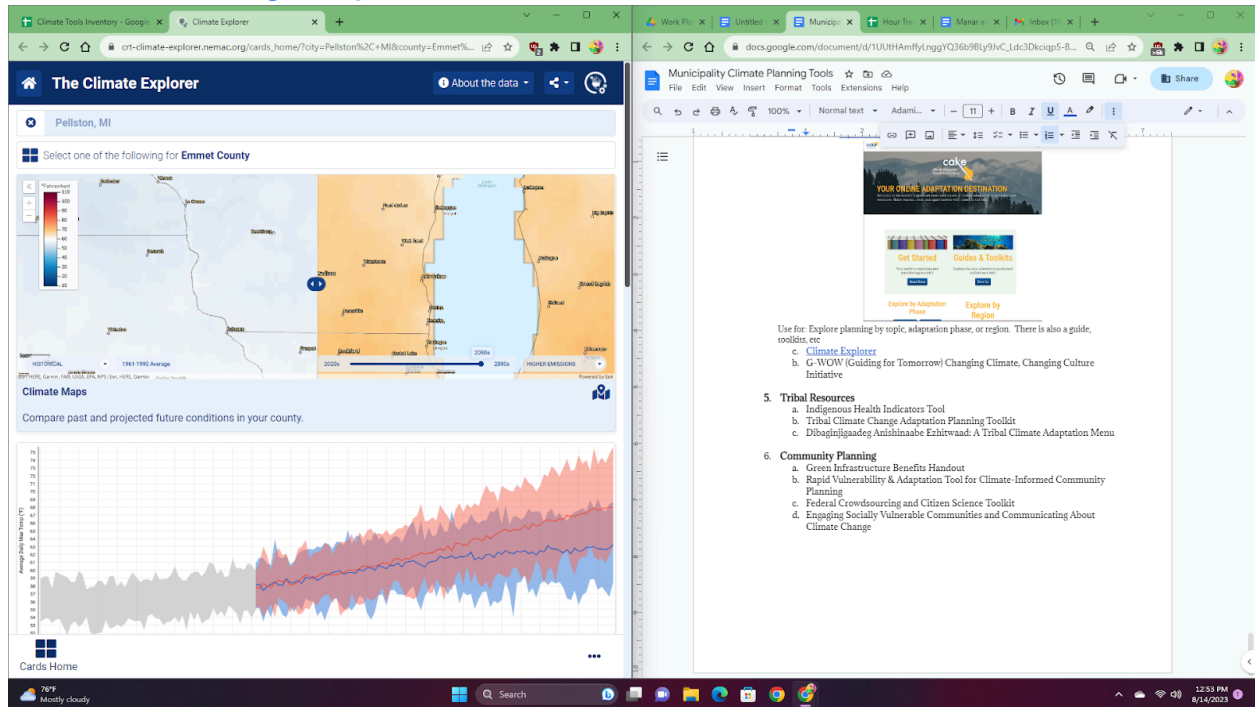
Climate Tools Inventory - Google
Climate Explorer
crt-climate-explorer.nemac.org/cards_home/?city=Pellston%2C+MI&county=Emmet%...
The Climate Explorer
About the data
Pellston, MI
Select one of the following for Emmet County
°Fahrenheit
HISTORICAL
1961-1990 Average
2020s
2090s
2090s
HIGHER EMISSIONS
Climate Maps
Compare past and projected future conditions in your county.
Average Daily Max Temp (°F)
Cards Home

Work Pla
Untitled
Municipa
Hour Tra
Manar
Inbox
docs.google.com/document/d/1UUtHAmffyLnggYQ36b9BLy9JvC_Ldc3Dkciqp5-B...
Municipality Climate Planning Tools
File Edit View Insert Format Tools Extensions Help
Share
100%
Normal text
Adami...
11
cake
YOUR ONLINE ADAPTATION DESTINATION
Get Started
Guides & Toolkits
Explore by Adaptation Phase
Explore by Region
Use for: Explore planning by topic, adaptation phase, or region. There is also a guide, toolkits, etc
c. Climate Explorer
b. G-WOW (Guiding for Tomorrow) Changing Climate, Changing Culture Initiative

5. Tribal Resources
a. Indigenous Health Indicators Tool
b. Tribal Climate Change Adaptation Planning Toolkit
c. Dibaginjigaadeg Anishinaabe Ezhitwaad: A Tribal Climate Adaptation Menu

6. Community Planning
a. Green Infrastructure Benefits Handout
b. Rapid Vulnerability & Adaptation Tool for Climate-Informed Community Planning
c. Federal Crowdsourcing and Citizen Science Toolkit
d. Engaging Socially Vulnerable Communities and Communicating About Climate Change

76°F
Mostly cloudy
Search
12:53 PM
8/14/2023